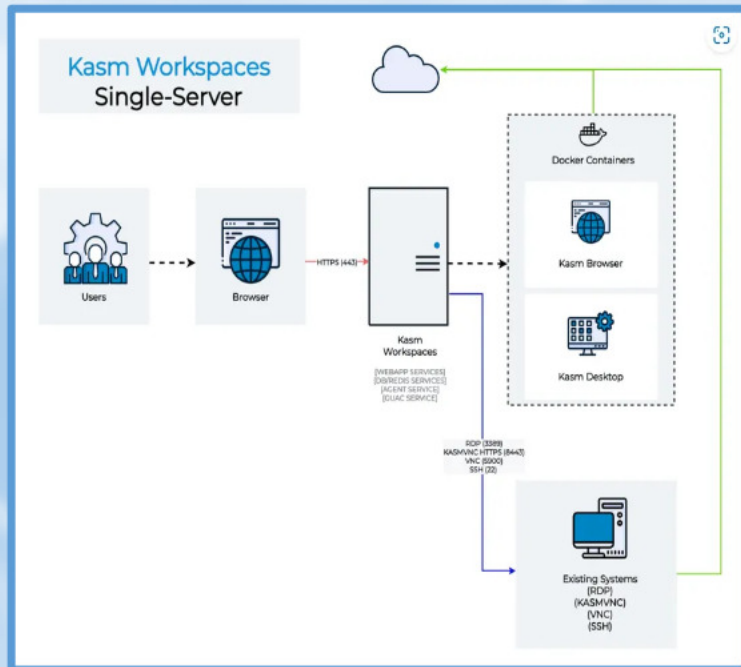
Kasm Workspaces
Single-Server

Users

Browser

HTTPS (443)

Kasm Workspaces

[WEBAPP SERVICES]
[DB/REDIS SERVICES]
[AGENT SERVICE]
[GUAC SERVICE]

Docker Containers

Kasm Browser

Kasm Desktop

RDP (3389)
KASMVNC HTTPS (8443)
VNC (5900)
SSH (22)

Existing Systems
(RDP)
(KASMVNC)
(VNC)
(SSH)